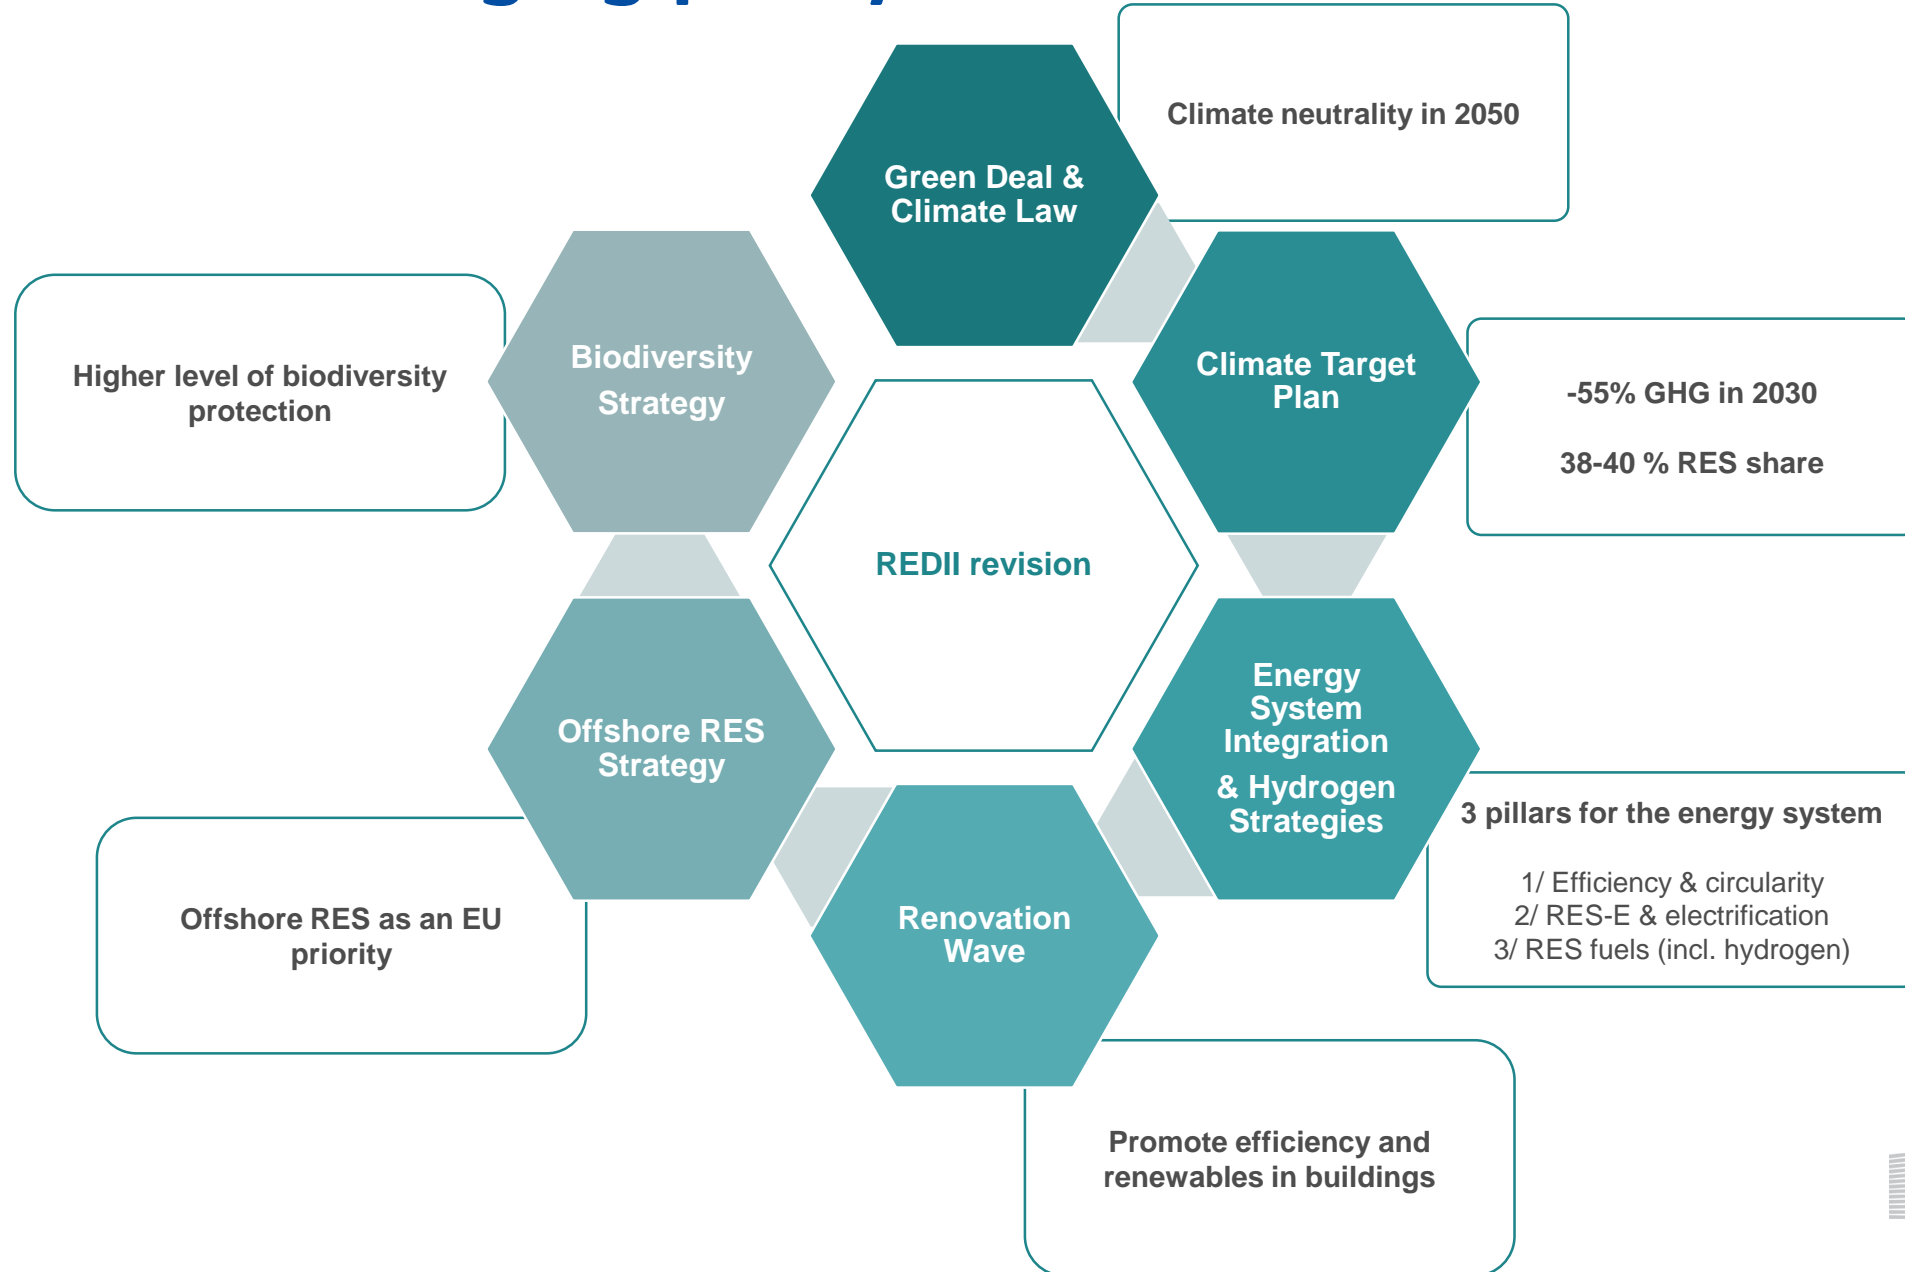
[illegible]

Green Deal & Climate Law

Climate neutrality in 2050

Biodiversity Strategy

Higher level of biodiversity protection

Climate Target Plan

-55% GHG in 2030

38-40 % RES share

REDII revision

Offshore RES Strategy

Energy System Integration & Hydrogen Strategies

3 pillars for the energy system

1/ Efficiency & circularity
2/ RES-E & electrification
3/ RES fuels (incl. hydrogen)

Offshore RES as an EU priority

Renovation Wave

Promote efficiency and renewables in buildings